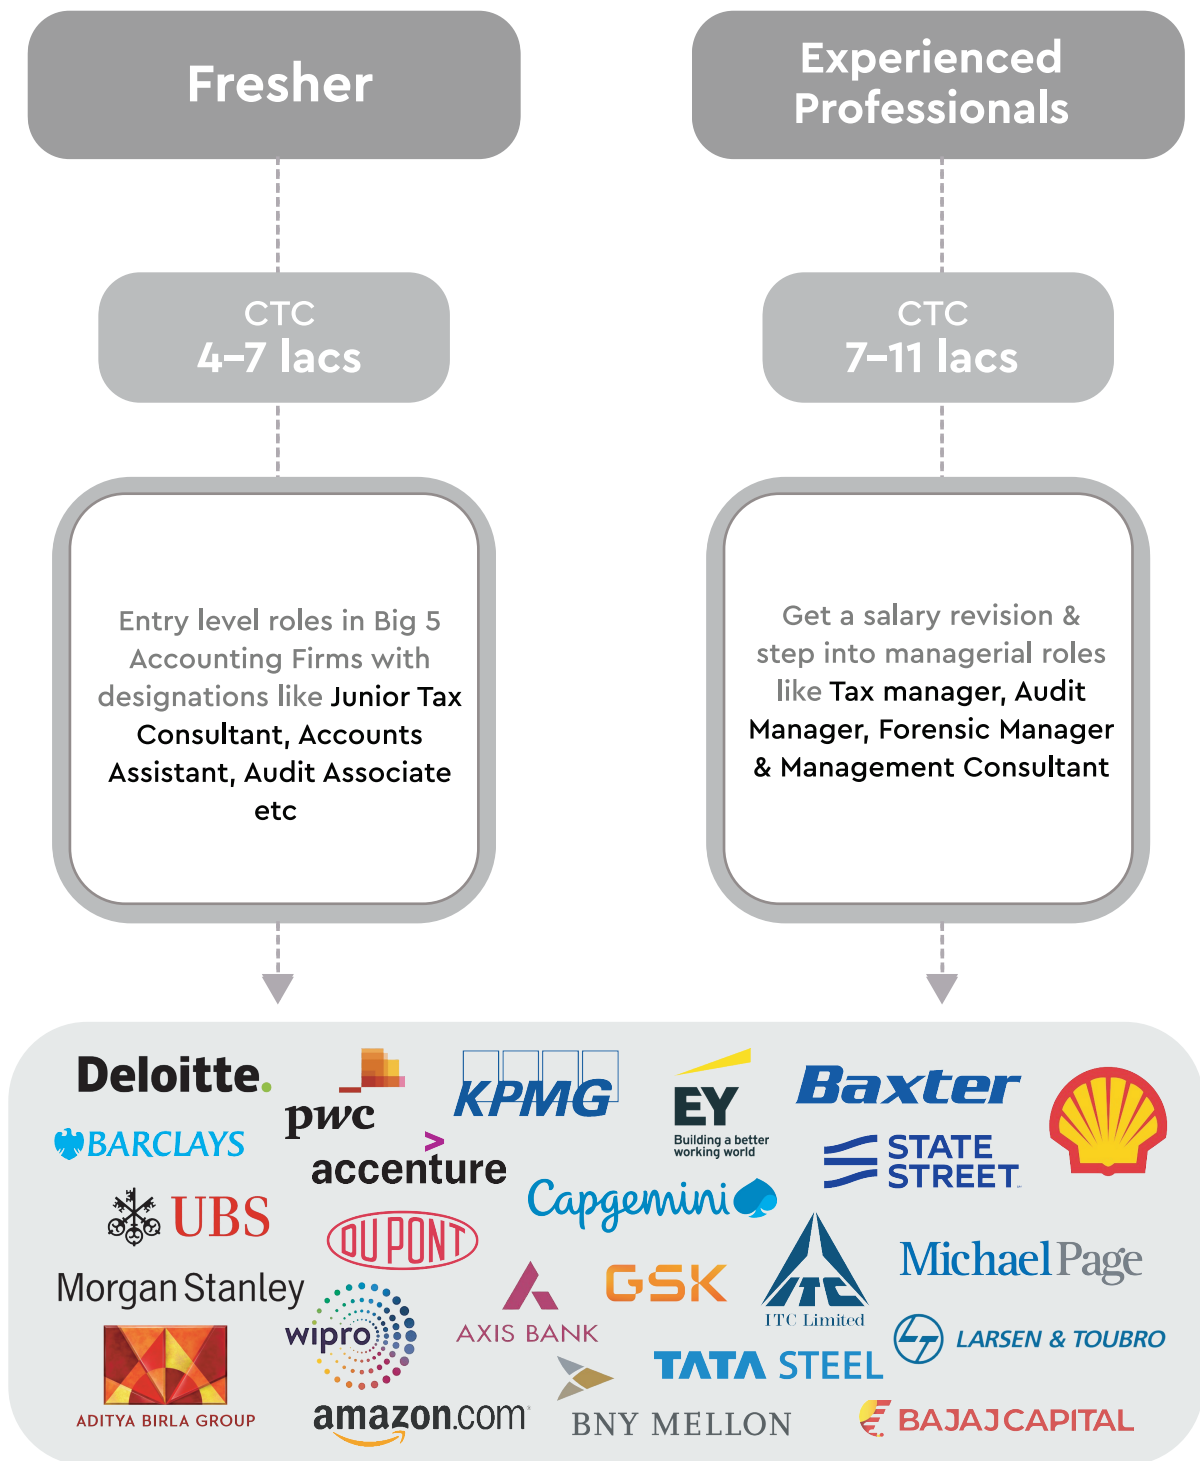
Fresher

CTC
4-7 lacs

Entry level roles in Big 5 Accounting Firms with designations like Junior Tax Consultant, Accounts Assistant, Audit Associate etc

Experienced Professionals

CTC
7-11 lacs

Get a salary revision & step into managerial roles like Tax manager, Audit Manager, Forensic Manager & Management Consultant

Deloitte.
pwc
KPMG
EY
Building a better working world
Baxter
BARCLAYS
accenture
STATE STREET
UBS
Capgemini
DU PONT
Morgan Stanley
GSK
ITC Limited
Michael Page
wipro
AXIS BANK
LARSEN & TOUBRO
TATA STEEL
ADITYA BIRLA GROUP
amazon.com
BNY MELLON
BAJAJ CAPITAL